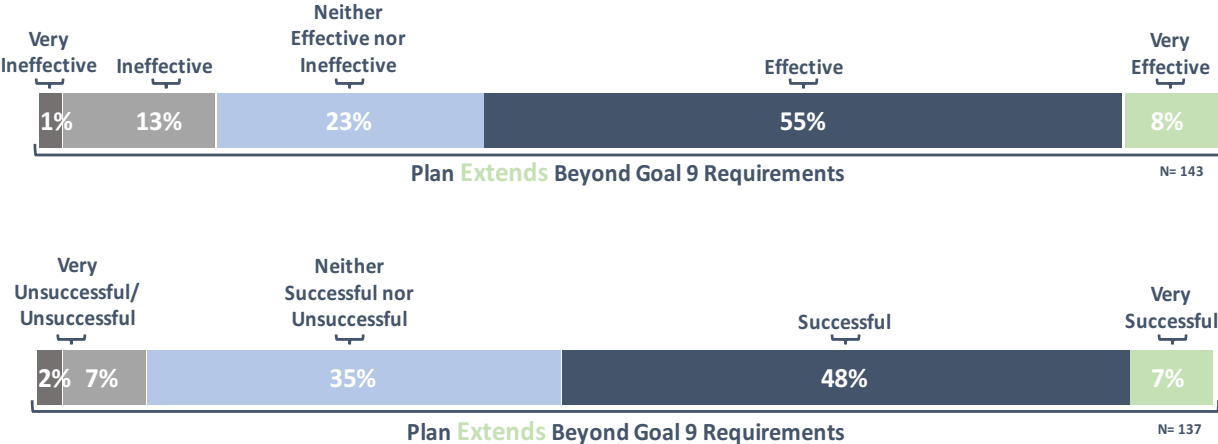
Very Ineffective
Ineffective
Neither Effective nor Ineffective
Effective
Very Effective

1% 13% 23% 55% 8%

Plan Extends Beyond Goal 9 Requirements

N= 143

Very Unsuccessful/ Unsuccessful
Neither Successful nor Unsuccessful
Successful
Very Successful

2% 7% 35% 48% 7%

Plan Extends Beyond Goal 9 Requirements

N= 137